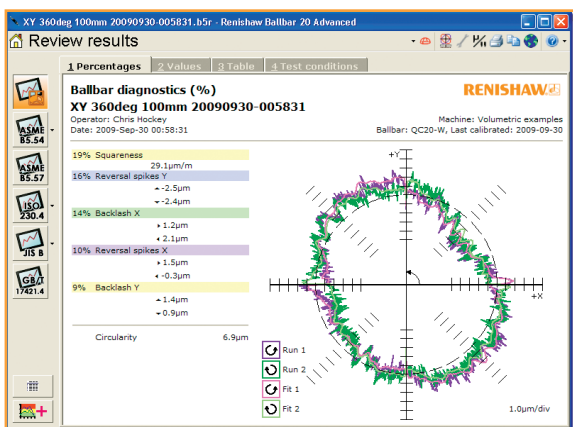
XY 360deg 100mm 20090930-005831.b5r - Renishaw Ballbar 20 Advanced

Review results

1 Percentages | 2 Values | 3 Table | 4 Test conditions

ASME B5.54
ASME B5.57
ISO 230.4
JIS B
GB/T 17421.4

Ballbar diagnostics (%)
XY 360deg 100mm 20090930-005831
Operator: Chris Hockey
Date: 2009-Sep-30 00:58:31

RENISHAW

Machine: Volumetric examples
Ballbar: QC20-W, Last calibrated: 2009-09-30

19% Squareness
29.1μm/m
16% Reversal spikes Y
-2.5μm
-2.4μm
14% Backlash X
1.2μm
2.1μm
10% Reversal spikes X
1.5μm
-0.3μm
9% Backlash Y
1.4μm
0.9μm

Circularity 6.9μm

+Y
+X

Run 1
Run 2
Fit 1
Fit 2

1.0μm/div